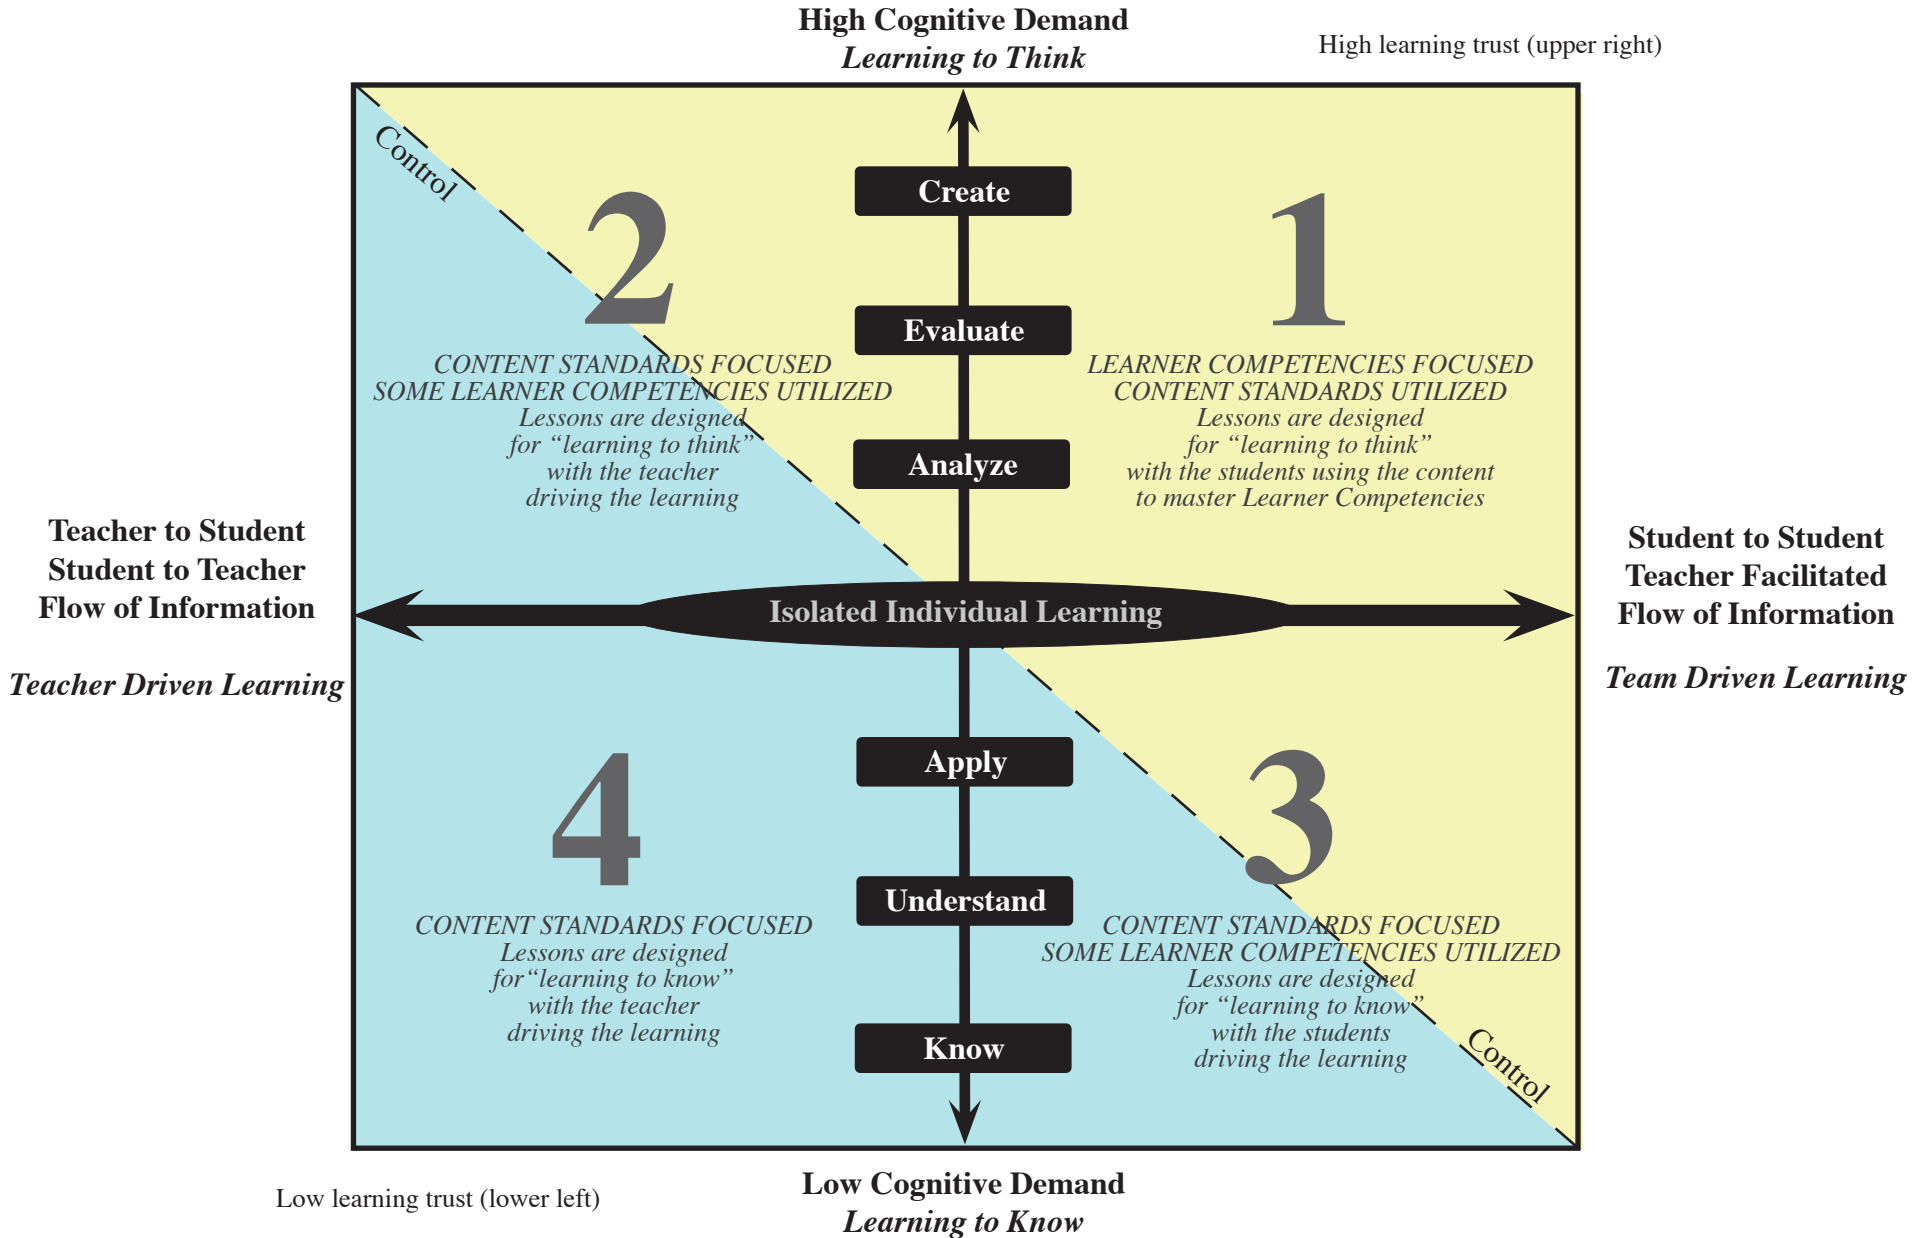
High Cognitive Demand
Learning to Think

High learning trust (upper right)

Control

Create

2

1

Evaluate

CONTENT STANDARDS FOCUSED
SOME LEARNER COMPETENCIES UTILIZED
Lessons are designed
for "learning to think"
with the teacher
driving the learning

LEARNER COMPETENCIES FOCUSED
CONTENT STANDARDS UTILIZED
Lessons are designed
for "learning to think"
with the students using the content
to master Learner Competencies

Analyze

Teacher to Student
Student to Teacher
Flow of Information

Teacher Driven Learning

Isolated Individual Learning

Student to Student
Teacher Facilitated
Flow of Information

Team Driven Learning

Apply

4

3

Understand

CONTENT STANDARDS FOCUSED
Lessons are designed
for"learning to know"
with the teacher
driving the learning

CONTENT STANDARDS FOCUSED
SOME LEARNER COMPETENCIES UTILIZED
Lessons are designed
for "learning to know"
with the students
driving the learning

Know

Control

Low learning trust (lower left)

Low Cognitive Demand
Learning to Know